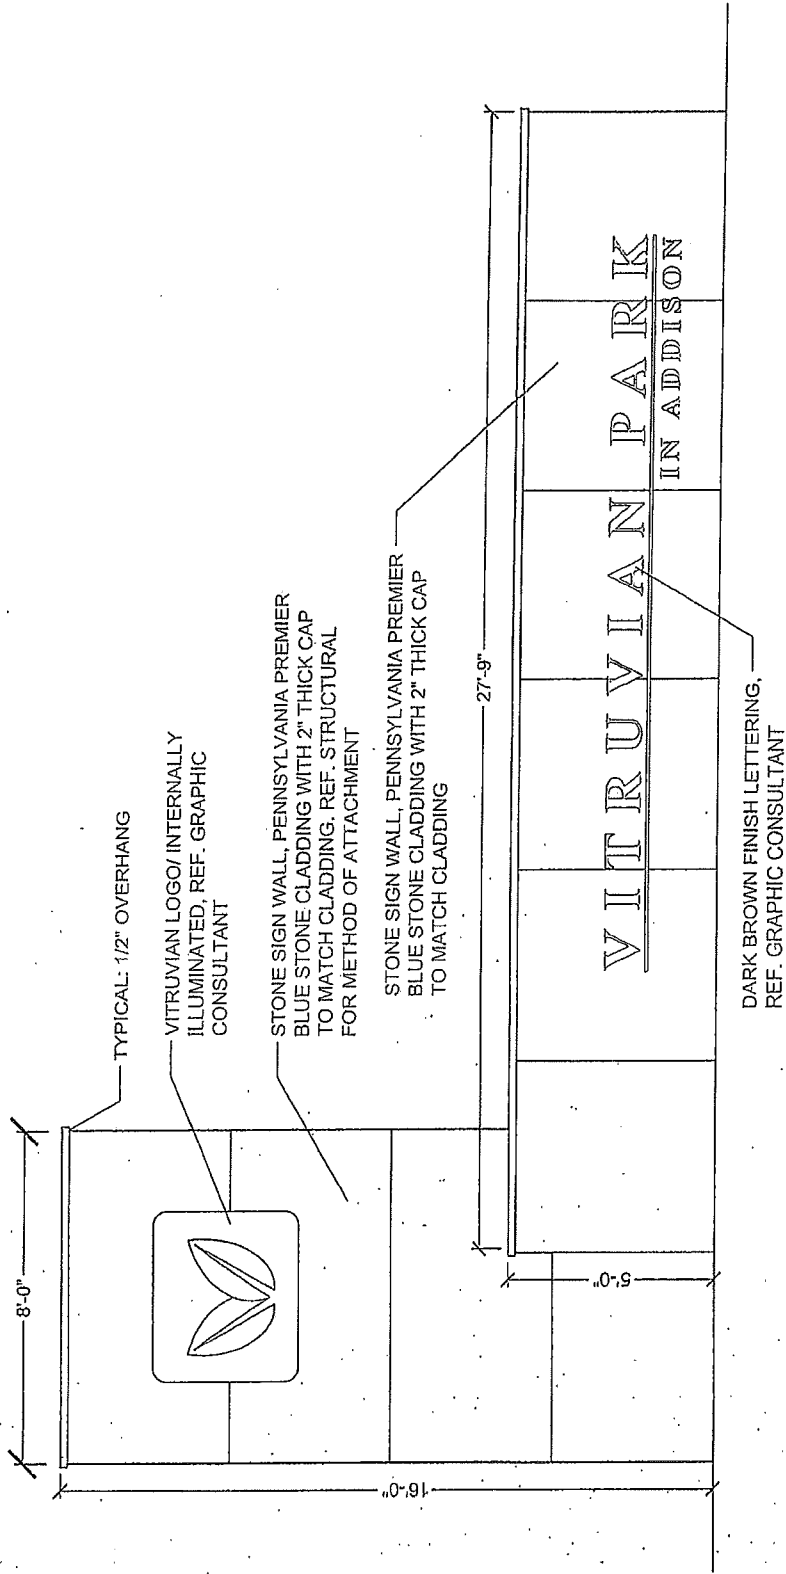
8'-0"

TYPICAL: 1/2" OVERHANG

VITRUVIAN LOGO/ INTERNALLY ILLUMINATED, REF. GRAPHIC CONSULTANT

STONE SIGN WALL, PENNSYLVANIA PREMIER BLUE STONE CLADDING WITH 2" THICK CAP TO MATCH CLADDING. REF. STRUCTURAL FOR METHOD OF ATTACHMENT

STONE SIGN WALL, PENNSYLVANIA PREMIER BLUE STONE CLADDING WITH 2" THICK CAP TO MATCH CLADDING

27'-9"

VITRUVIAN PARK

IN ADDISON

DARK BROWN FINISH LETTERING, REF. GRAPHIC CONSULTANT

16'-0"

5'-0"